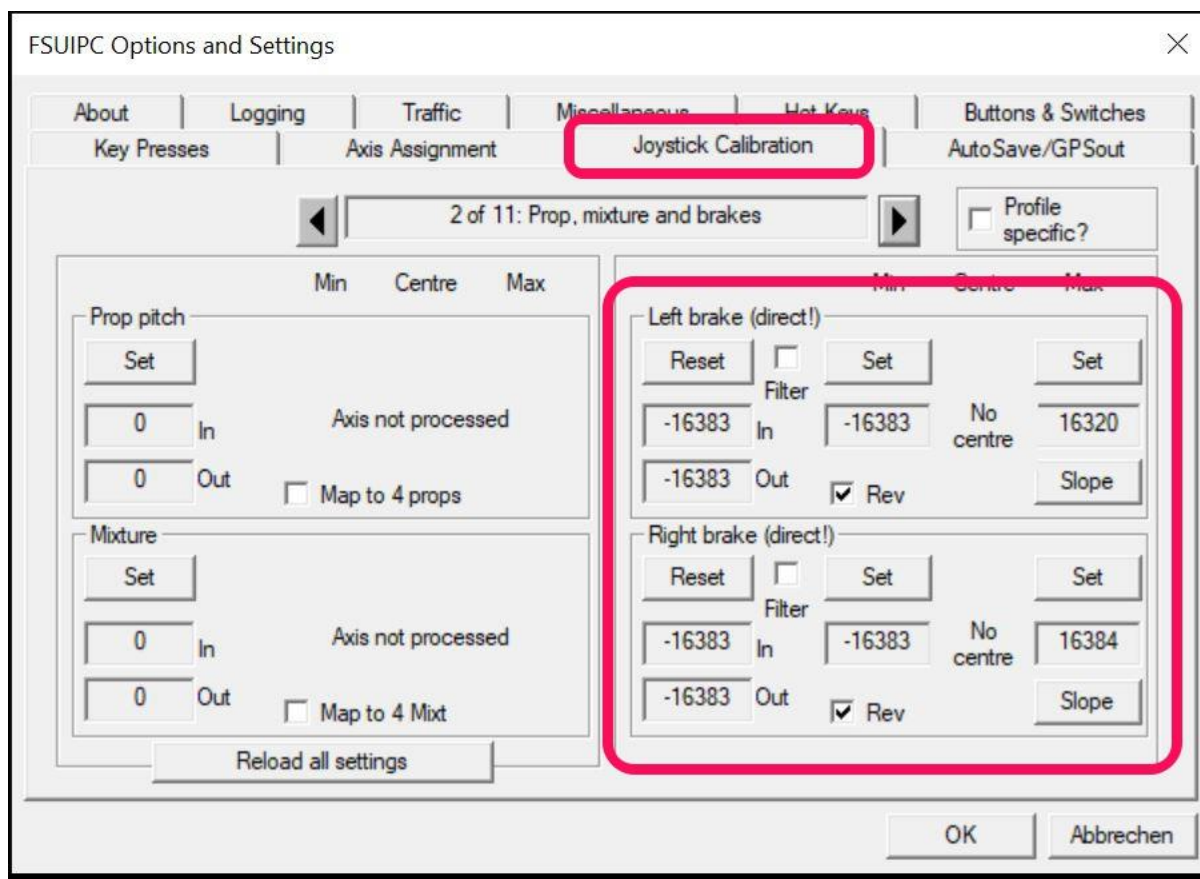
FSUIPC Options and Settings

About | Logging | Traffic | Miscellaneous | Hot Keys | Buttons & Switches
Key Presses | Axis Assignment | Joystick Calibration | AutoSave/GPSout

2 of 11: Prop, mixture and brakes

Profile specific?

Min Centre Max

Prop pitch
Set
0 In
Axis not processed
0 Out
Map to 4 props

Mixture
Set
0 In
Axis not processed
0 Out
Map to 4 Mixt

Reload all settings

Min Centre Max

Left brake (direct!)
Reset
Filter
Set
Set
-16383 In
-16383
No centre
16320
-16383 Out
Rev
Slope

Right brake (direct!)
Reset
Filter
Set
Set
-16383 In
-16383
No centre
16384
-16383 Out
Rev
Slope

OK
Abbrechen